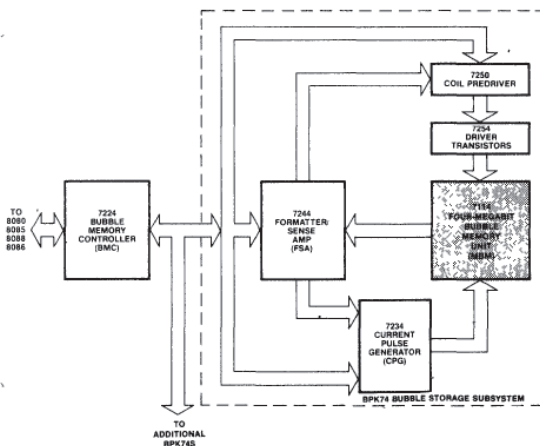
TO
8080
8085
8088
8086

7224
BUBBLE
MEMORY
CONTROLLER
(BMC)

TO
ADDITIONAL
BPK74S

7250
COIL PREDRIVER

7254
DRIVER
TRANSISTORS

7244
FORMATTER/
SENSE
AMP
(FSA)

7114
FOUR-MEGABIT
BUBBLE
MEMORY
UNIT
(MBM)

7234
CURRENT
PULSE
GENERATOR
(CPG)

BPK74 BUBBLE STORAGE SUBSYSTEM